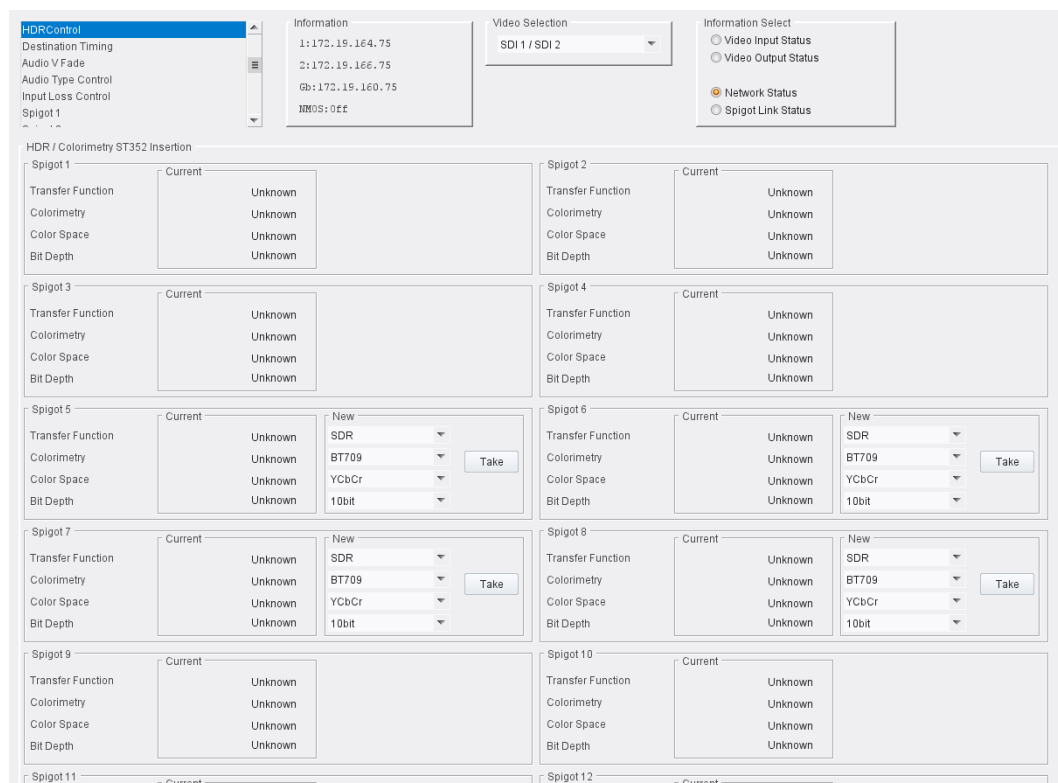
HDRControl
Destination Timing
Audio V Fade
Audio Type Control
Input Loss Control
Spigot 1

Information
1:172.19.164.75
2:172.19.166.75
Gb:172.19.160.75
NMOS:Off

Video Selection
SDI 1 / SDI 2

Information Select
Video Input Status
Video Output Status
Network Status
Spigot Link Status

HDR / Colorimetry ST352 Insertion

Spigot 1
Current
Transfer Function Unknown
Colorimetry Unknown
Color Space Unknown
Bit Depth Unknown

Spigot 2
Current
Transfer Function Unknown
Colorimetry Unknown
Color Space Unknown
Bit Depth Unknown

Spigot 3
Current
Transfer Function Unknown
Colorimetry Unknown
Color Space Unknown
Bit Depth Unknown

Spigot 4
Current
Transfer Function Unknown
Colorimetry Unknown
Color Space Unknown
Bit Depth Unknown

Spigot 5
Current
New
Transfer Function Unknown SDR
Colorimetry Unknown BT709
Color Space Unknown YCbCr
Bit Depth Unknown 10bit
Take

Spigot 6
Current
New
Transfer Function Unknown SDR
Colorimetry Unknown BT709
Color Space Unknown YCbCr
Bit Depth Unknown 10bit
Take

Spigot 7
Current
New
Transfer Function Unknown SDR
Colorimetry Unknown BT709
Color Space Unknown YCbCr
Bit Depth Unknown 10bit
Take

Spigot 8
Current
New
Transfer Function Unknown SDR
Colorimetry Unknown BT709
Color Space Unknown YCbCr
Bit Depth Unknown 10bit
Take

Spigot 9
Current
Transfer Function Unknown
Colorimetry Unknown
Color Space Unknown
Bit Depth Unknown

Spigot 10
Current
Transfer Function Unknown
Colorimetry Unknown
Color Space Unknown
Bit Depth Unknown

Spigot 11
Current

Spigot 12
Current